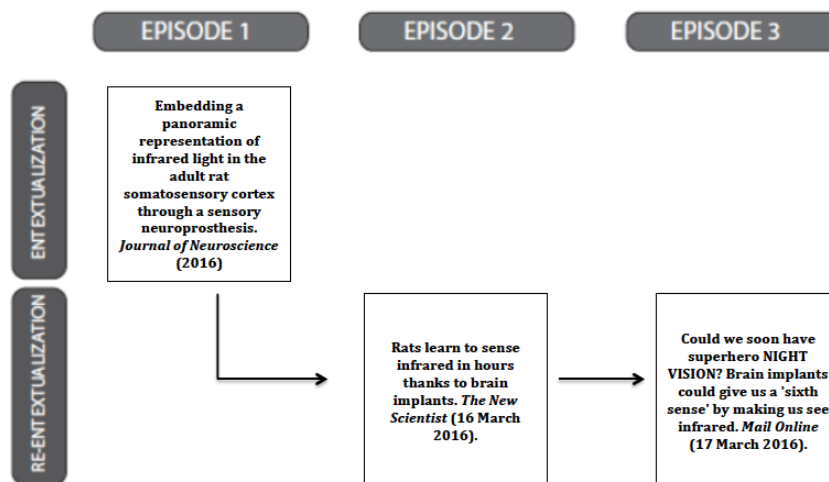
EPISODE 1

EPISODE 2

EPISODE 3

ENTEXTUALIZATION

Embedding a panoramic representation of infrared light in the adult rat somatosensory cortex through a sensory neuroprosthesis. *Journal of Neuroscience* (2016)

RE-ENTEXTUALIZATION

Rats learn to sense infrared in hours thanks to brain implants. *The New Scientist* (16 March 2016).

Could we soon have superhero NIGHT VISION? Brain implants could give us a 'sixth sense' by making us see infrared. *Mail Online* (17 March 2016).